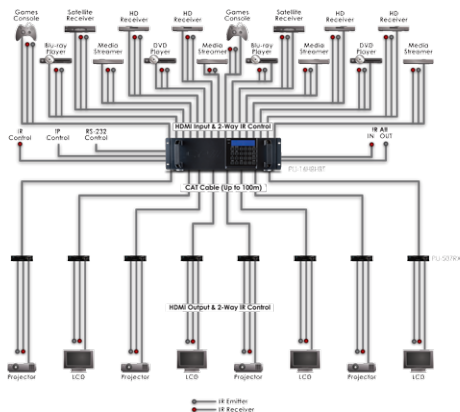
Games Console
Satellite Receiver
HD Receiver
HD Receiver
Games Console
Satellite Receiver
HD Receiver
HD Receiver
Blu-ray Player
Media Streamer
DVD Player
Media Streamer
Blu-ray Player
Media Streamer
DVD Player
Media Streamer

HDMI Input & 2-Way IR Control
IR Control
IP Control
RS-232 Control
IR All
IN OUT
PU-1H8HBT
CAT Cable (Up to 100m)
PU-507R
HDMI Output & 2-Way IR Control

Projector
LCD
Projector
LCD
Projector
LCD
Projector
LCD

IR Emitter
IR Receiver